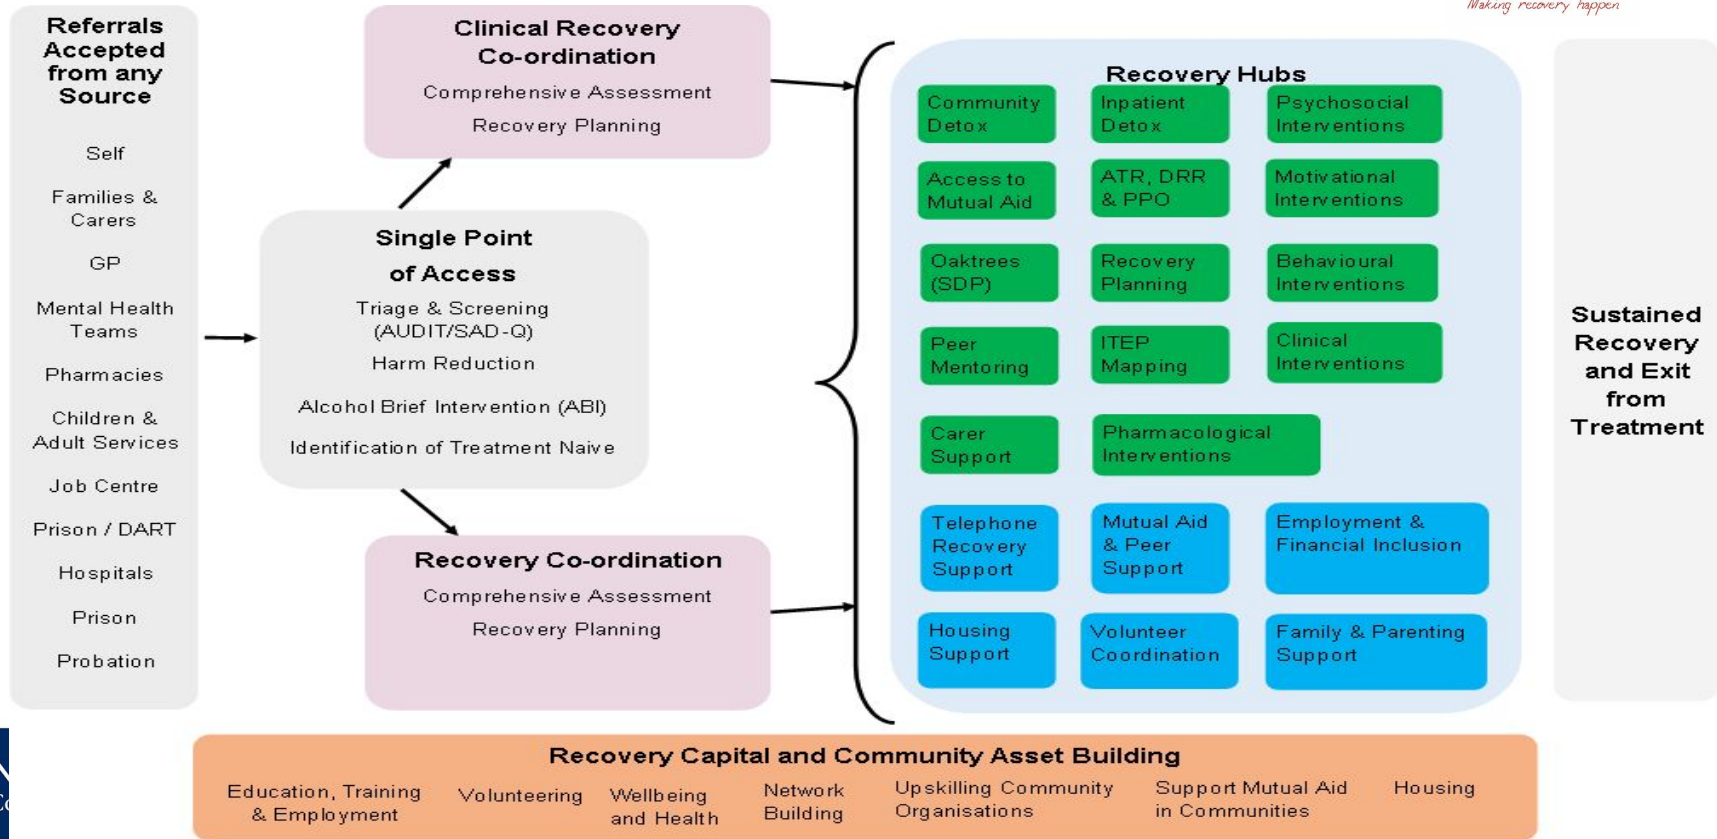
Making recovery happen

Referrals Accepted from any Source

Self

Families & Carers

GP

Mental Health Teams

Pharmacies

Children & Adult Services

Job Centre

Prison / DART

Hospitals

Prison

Probation

Clinical Recovery Co-ordination

Comprehensive Assessment

Recovery Planning

Single Point of Access

Triage & Screening (AUDIT/SAD-Q)

Harm Reduction

Alcohol Brief Intervention (ABI)

Identification of Treatment Naive

Recovery Co-ordination

Comprehensive Assessment

Recovery Planning

Recovery Hubs

Community Detox

Inpatient Detox

Psychosocial Interventions

Access to Mutual Aid

ATR, DRR & PPO

Motivational Interventions

Oaktrees (SDP)

Recovery Planning

Behavioural Interventions

Peer Mentoring

ITEP Mapping

Clinical Interventions

Carer Support

Pharmacological Interventions

Telephone Recovery Support

Mutual Aid & Peer Support

Employment & Financial Inclusion

Housing Support

Volunteer Coordination

Family & Parenting Support

Sustained Recovery and Exit from Treatment

Recovery Capital and Community Asset Building

Education, Training & Employment

Volunteering

Wellbeing and Health

Network Building

Upskilling Community Organisations

Support Mutual Aid in Communities

Housing